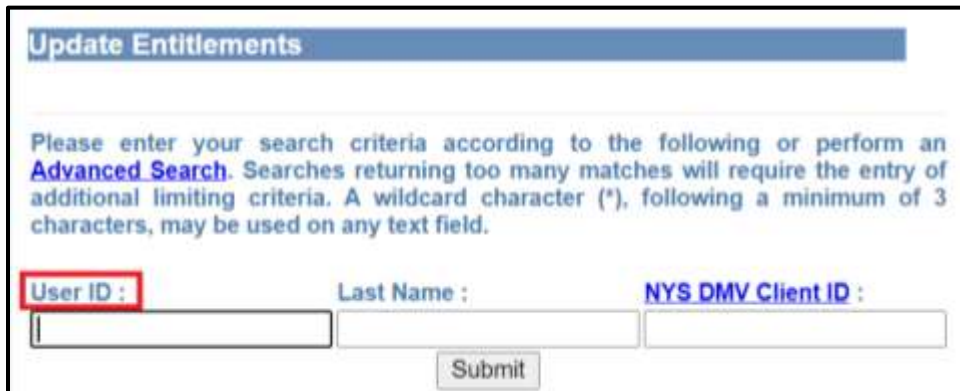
Update Entitlements

Please enter your search criteria according to the following or perform an Advanced Search. Searches returning too many matches will require the entry of additional limiting criteria. A wildcard character (*), following a minimum of 3 characters, may be used on any text field.

User ID : Last Name : NYS DMV Client ID :

Submit